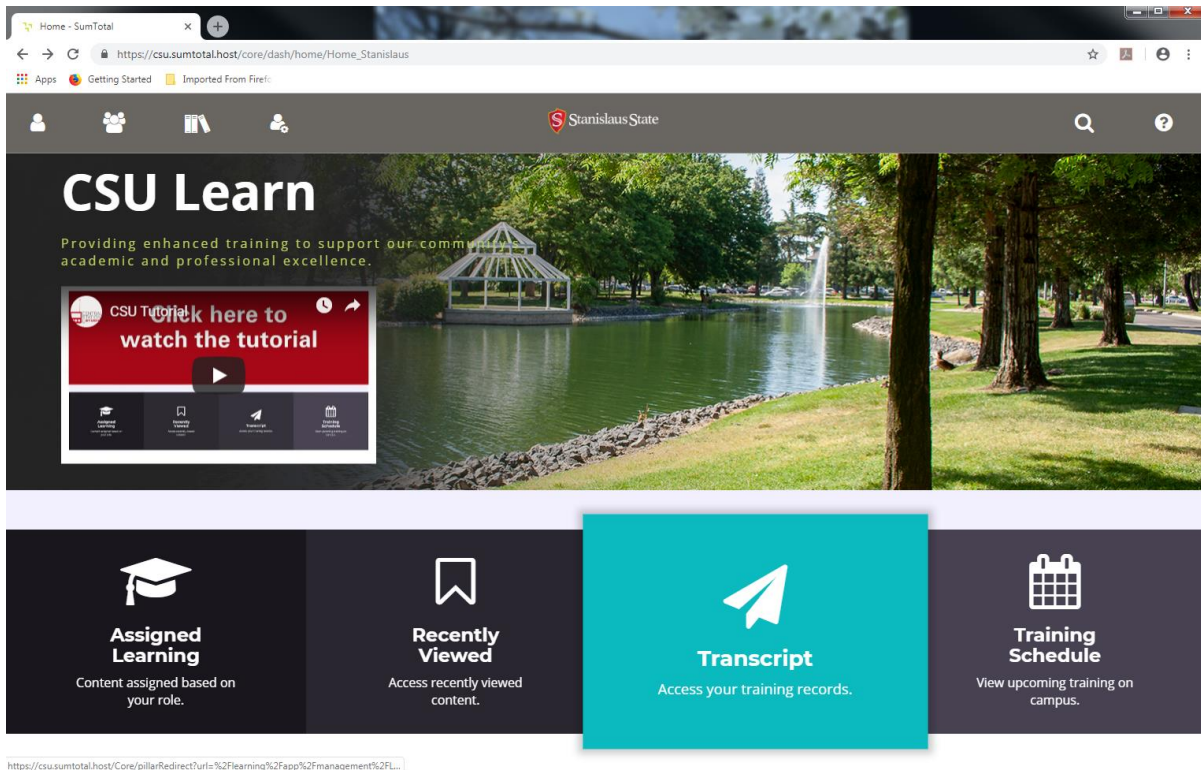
Home - SumTotal

https://csu.sumtotal.host/core/dash/home/Home_Stanislaus

Apps Getting Started Imported From Firefo

Stanislaus State

CSU Learn

Providing enhanced training to support our commu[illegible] academic and professional excellence.

CSU Tutorial

Click here to watch the tutorial

Assigned Learning

Recently Viewed

Transcript

Training Schedule

Assigned Learning
Content assigned based on your role.

Recently Viewed
Access recently viewed content.

Transcript
Access your training records.

Training Schedule
View upcoming training on campus.

https://csu.sumtotal.host/Core/pillarRedirect?url=%2Flearning%2Fapp%2Fmanagement%2FL...